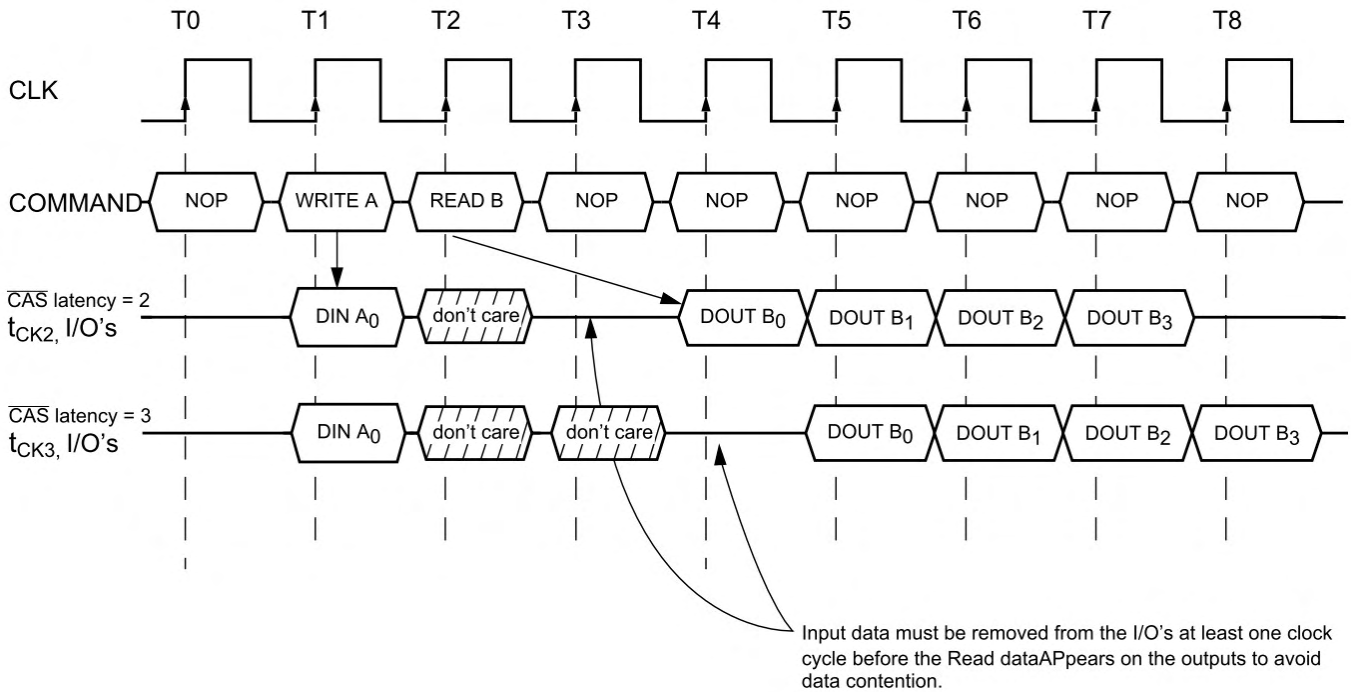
T0 T1 T2 T3 T4 T5 T6 T7 T8

CLK

COMMAND NOP WRITE A READ B NOP NOP NOP NOP NOP NOP

$\overline{CAS}$ latency = 2
$t_{CK2}$, I/O's

DIN $A_0$ don't care DOUT $B_0$ DOUT $B_1$ DOUT $B_2$ DOUT $B_3$

$\overline{CAS}$ latency = 3
$t_{CK3}$, I/O's

DIN $A_0$ don't care don't care DOUT $B_0$ DOUT $B_1$ DOUT $B_2$ DOUT $B_3$

Input data must be removed from the I/O's at least one clock cycle before the Read dataAPpears on the outputs to avoid data contention.